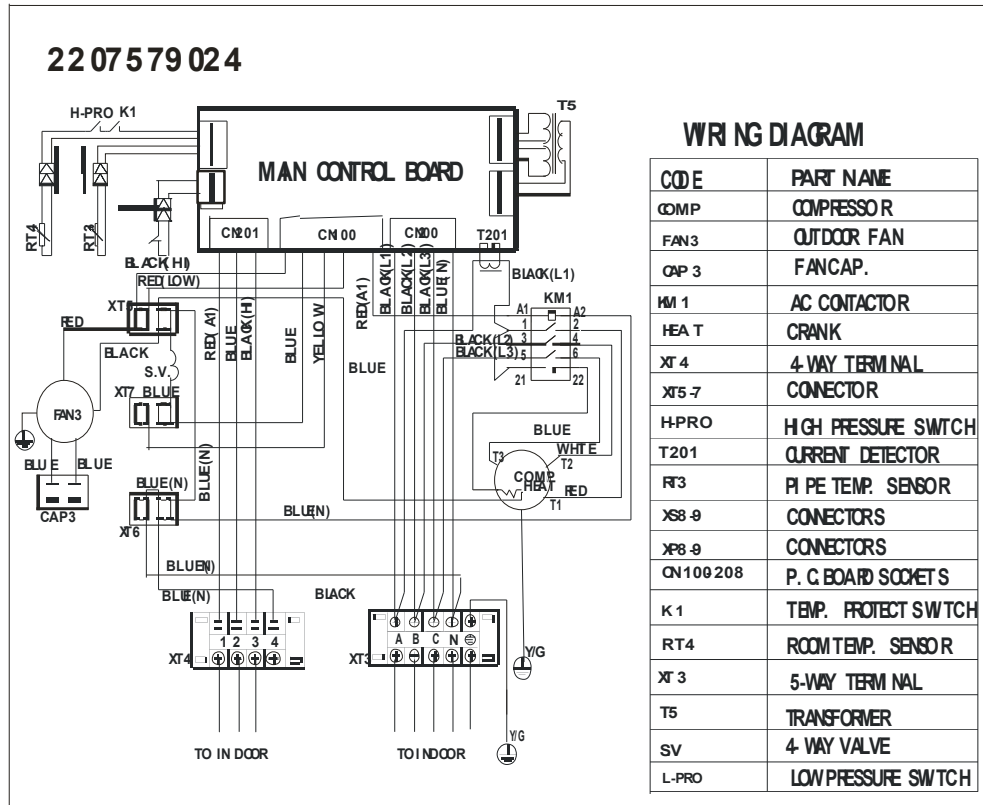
22 07 579 02 4

H-PRO K1

RT4

RT3

MAN CONTROL BOARD

T5

CN201

CN 00

CN 00

T201

BLACK(HI)

RED(LOW)

XT5

RED

BLACK

S.V.

XT7 BLUE

FAN3

BLUE

BLUE

CAP3

BLUE(N)

XT6

RED (A1)

BLUE

BLACK(H)

BLUE

YELLOW

RED(A1)

BLACK(L1)

BLACK(L2)

BLACK(L3)

BLUE(N)

BLUE

BLACK(L1)

KM1

A1 A2

1 2

3 4

5 6

21 22

BLACK(L2)

BLACK(L3)

BLUE

WHITE

T3

T2

COMP

HEAT

RED

T1

BLUE(N)

BLUE(N)

BLUE(N)

BLUE(N)

BLACK

1 2 3 4

XT4

A B C N

XT3

Y/G

Y/G

TO IN DOOR

TO INDOOR

WRING DIAGRAM

| CODE | PART NAME |
|---|---|
| COMP | COMPRESSOR |
| FAN3 | OUTDOOR FAN |
| CAP 3 | FANCAP. |
| KM 1 | AC CONTACTOR |
| HEA T | CRANK |
| XT 4 | 4-WAY TERMINAL |
| XT5-7 | CONNECTOR |
| H-PRO | HIGH PRESSURE SWITCH |
| T201 | CURRENT DETECTOR |
| RT3 | PIPE TEMP. SENSOR |
| XS8-9 | CONNECTORS |
| XP8-9 | CONNECTORS |
| CN100208 | P. C.BOARD SOCKETS |
| K 1 | TEMP. PROTECT SWITCH |
| RT4 | ROOM TEMP. SENSOR |
| XT 3 | 5-WAY TERMINAL |
| T5 | TRANSFORMER |
| SV | 4- WAY VALVE |
| L-PRO | LOW PRESSURE SWITCH |